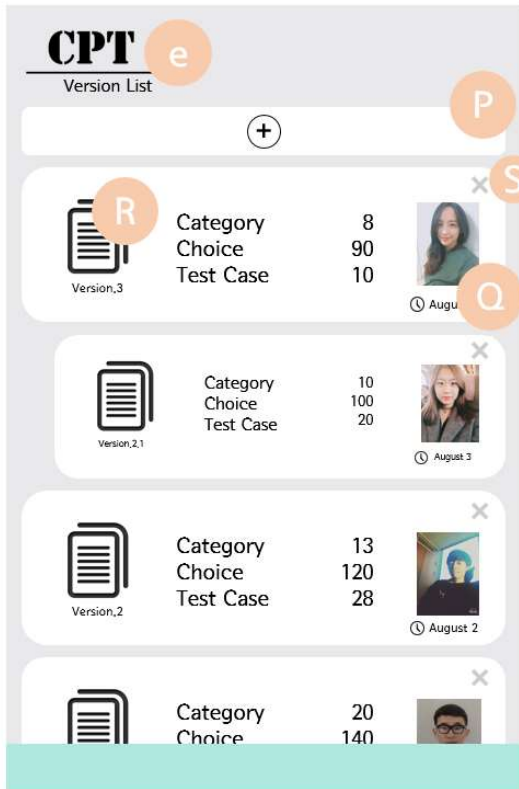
CPT
e
Version List

P

S
R
Version,3
Category 8
Choice 90
Test Case 10
Augu
Q

Version,2,1
Category 10
Choice 100
Test Case 20
August 3

Version,2
Category 13
Choice 120
Test Case 28
August 2

Category 20
Choice 140